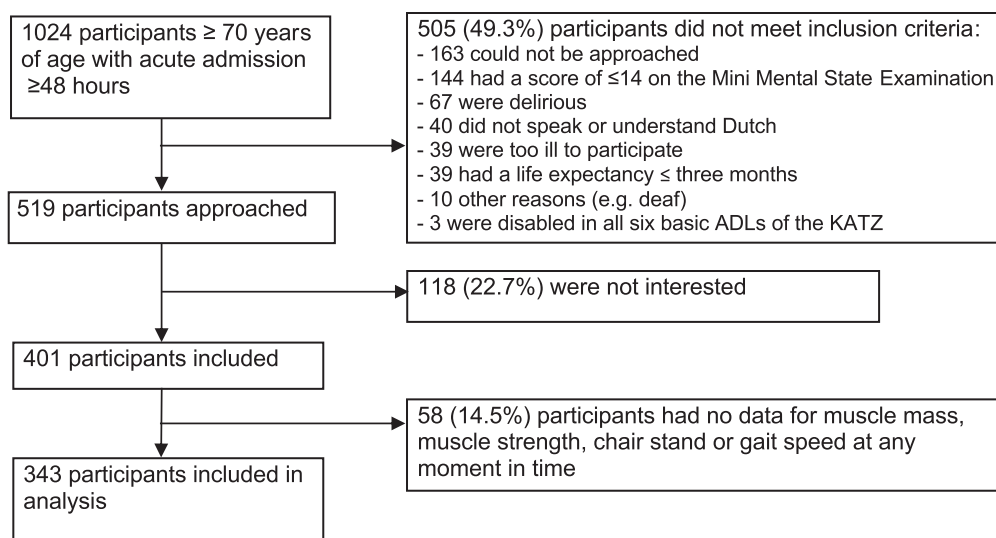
1024 participants ≥ 70 years of age with acute admission ≥48 hours

505 (49.3%) participants did not meet inclusion criteria:
- 163 could not be approached
- 144 had a score of ≤14 on the Mini Mental State Examination
- 67 were delirious
- 40 did not speak or understand Dutch
- 39 were too ill to participate
- 39 had a life expectancy ≤ three months
- 10 other reasons (e.g. deaf)
- 3 were disabled in all six basic ADLs of the KATZ

519 participants approached

118 (22.7%) were not interested

401 participants included

58 (14.5%) participants had no data for muscle mass, muscle strength, chair stand or gait speed at any moment in time

343 participants included in analysis